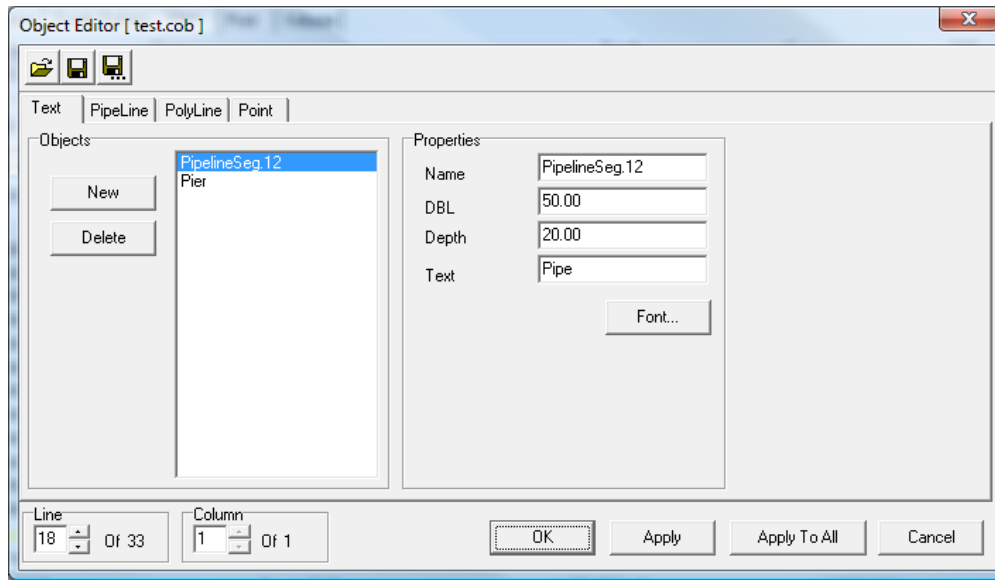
Object Editor [ test.cob ]

Text | PipeLine | PolyLine | Point

Objects

New

Delete

PipelineSeg.12
Pier

Properties

Name PipelineSeg.12
DBL 50.00
Depth 20.00
Text Pipe

Font...

Line
18 Of 33

Column
1 Of 1

OK

Apply

Apply To All

Cancel